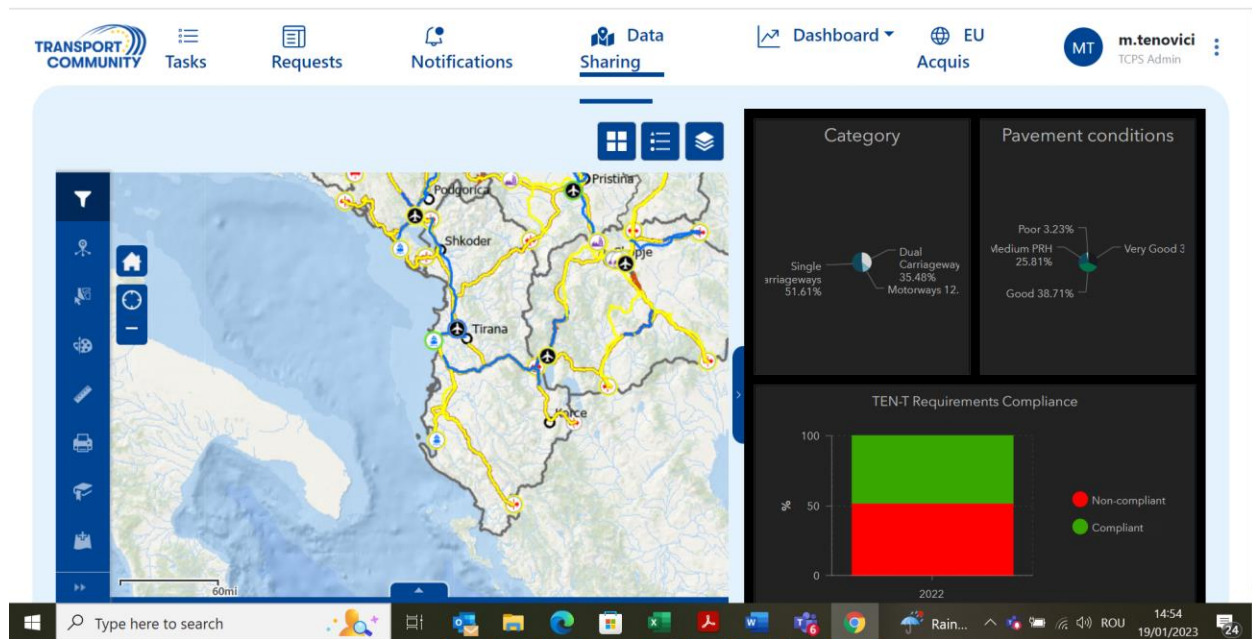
TRANSPORT COMMUNITY Tasks Requests Notifications Data Sharing Dashboard EU Acquis MT m.tenovici TCPS Admin

Podgorica Pristina Shkoder Skopje Tirana Korce

60mi

Category

Single Carriageways 51.61%
Dual Carriageway 35.48%
Motorways 12.

Pavement conditions

Poor 3.23%
Medium PRH 25.81%
Very Good 3
Good 38.71%

TEN-T Requirements Compliance

100
50
0
%
2022

Non-compliant
Compliant

Type here to search

Rain...

ROU 14:54 19/01/2023 24